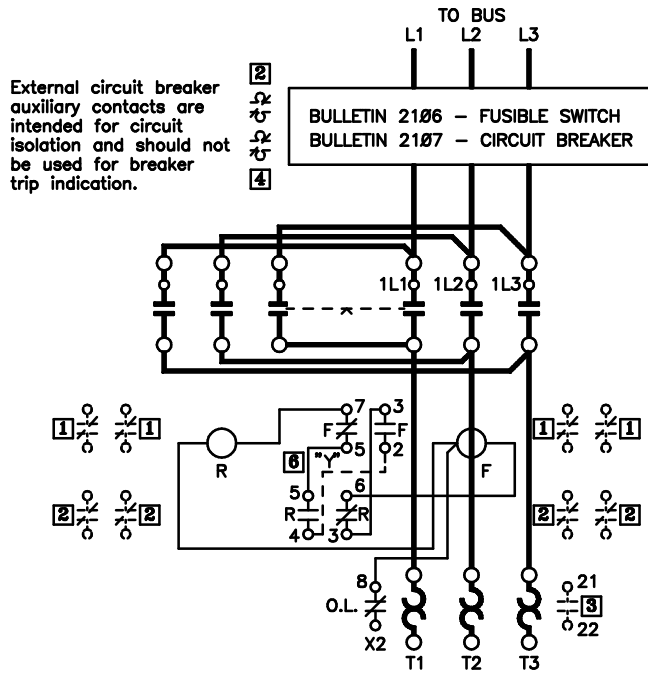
TO BUS
L1 L2 L3

External circuit breaker auxiliary contacts are intended for circuit isolation and should not be used for breaker trip indication.

2

4

BULLETIN 2106 – FUSIBLE SWITCH
BULLETIN 2107 – CIRCUIT BREAKER

1L1 1L2 1L3

1 1

7 3
F F
R
6 "Y" 5 2
F

5 6
R R
4 3

2 2

1 1

2 2

8
O.L.
X2

21
3
22

T1 T2 T3